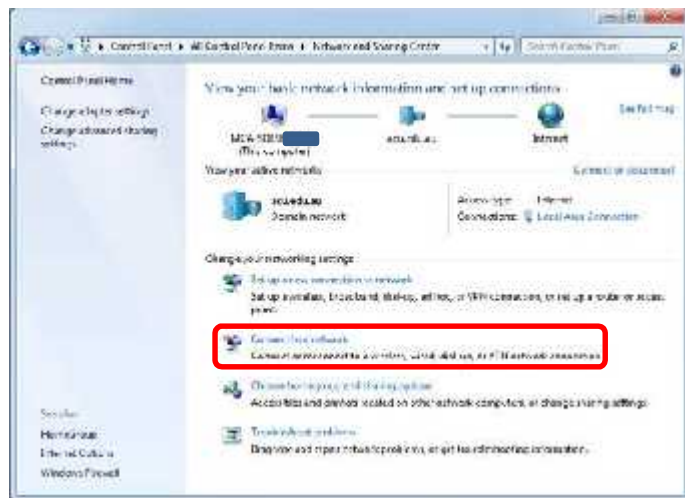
Control Panel ▸ All Control Panel Items ▸ Network and Sharing Center

Search Control Panel

Control Panel Home

Change adapter settings

Change advanced sharing settings

View your basic network information and set up connections

See full map

MCA-5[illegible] (This computer)

ecu.edu.au

Internet

View your active networks

Connect or disconnect

ecu.edu.au

Domain network

Access type: Internet

Connections: Local Area Connection

Change your networking settings

Set up a new connection or network

Set up a wireless, broadband, dial-up, ad hoc, or VPN connection; or set up a router or access point.

Connect to a network

Connect or reconnect to a wireless, wired, dial-up, or VPN network connection.

Choose homegroup and sharing options

Access files and printers located on other network computers, or change sharing settings.

Troubleshoot problems

Diagnose and repair network problems, or get troubleshooting information.

See also

HomeGroup

Internet Options

Windows Firewall